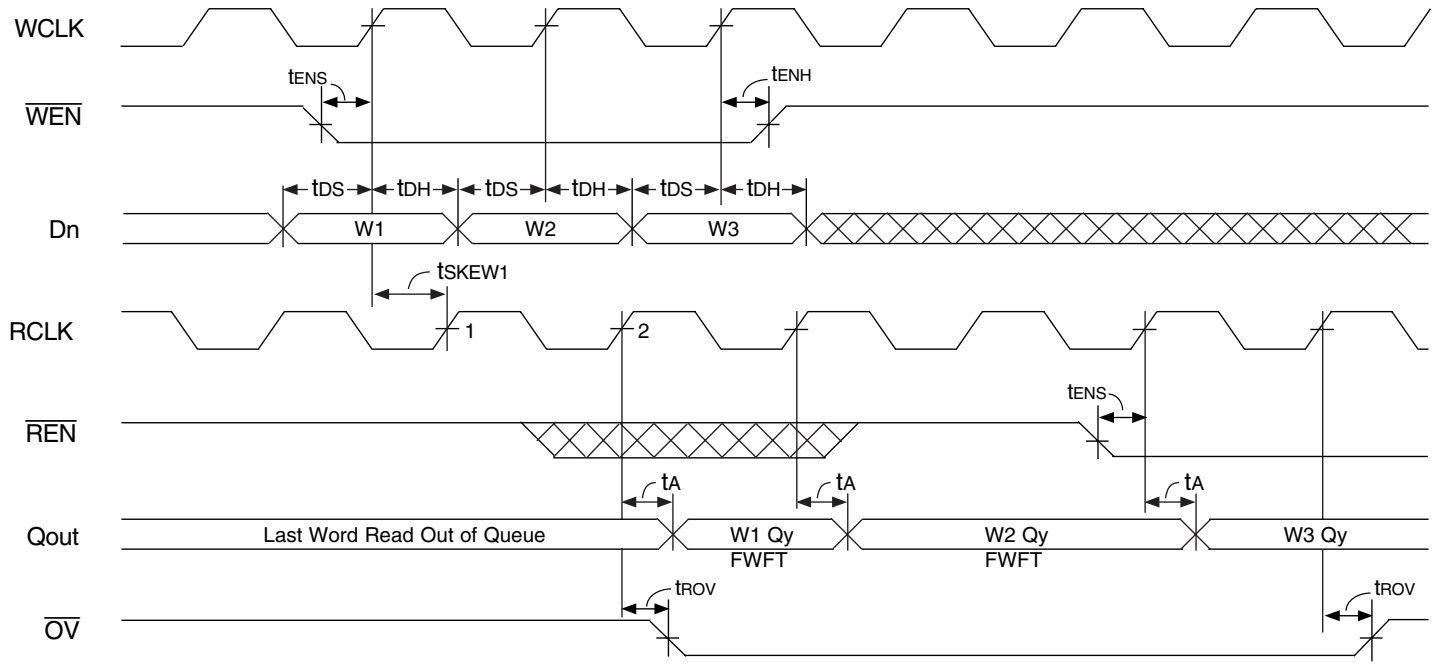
WCLK

$t_{ENS}$

$t_{ENH}$

$\overline{WEN}$

$t_{DS}$ $t_{DH}$ $t_{DS}$ $t_{DH}$ $t_{DS}$ $t_{DH}$

Dn

W1

W2

W3

$t_{SKEW1}$

RCLK

1

2

$t_{ENS}$

$\overline{REN}$

$t_A$

$t_A$

$t_A$

Qout

Last Word Read Out of Queue

W1 Qy
FWFT

W2 Qy
FWFT

W3 Qy

$t_{ROV}$

$t_{ROV}$

$\overline{OV}$